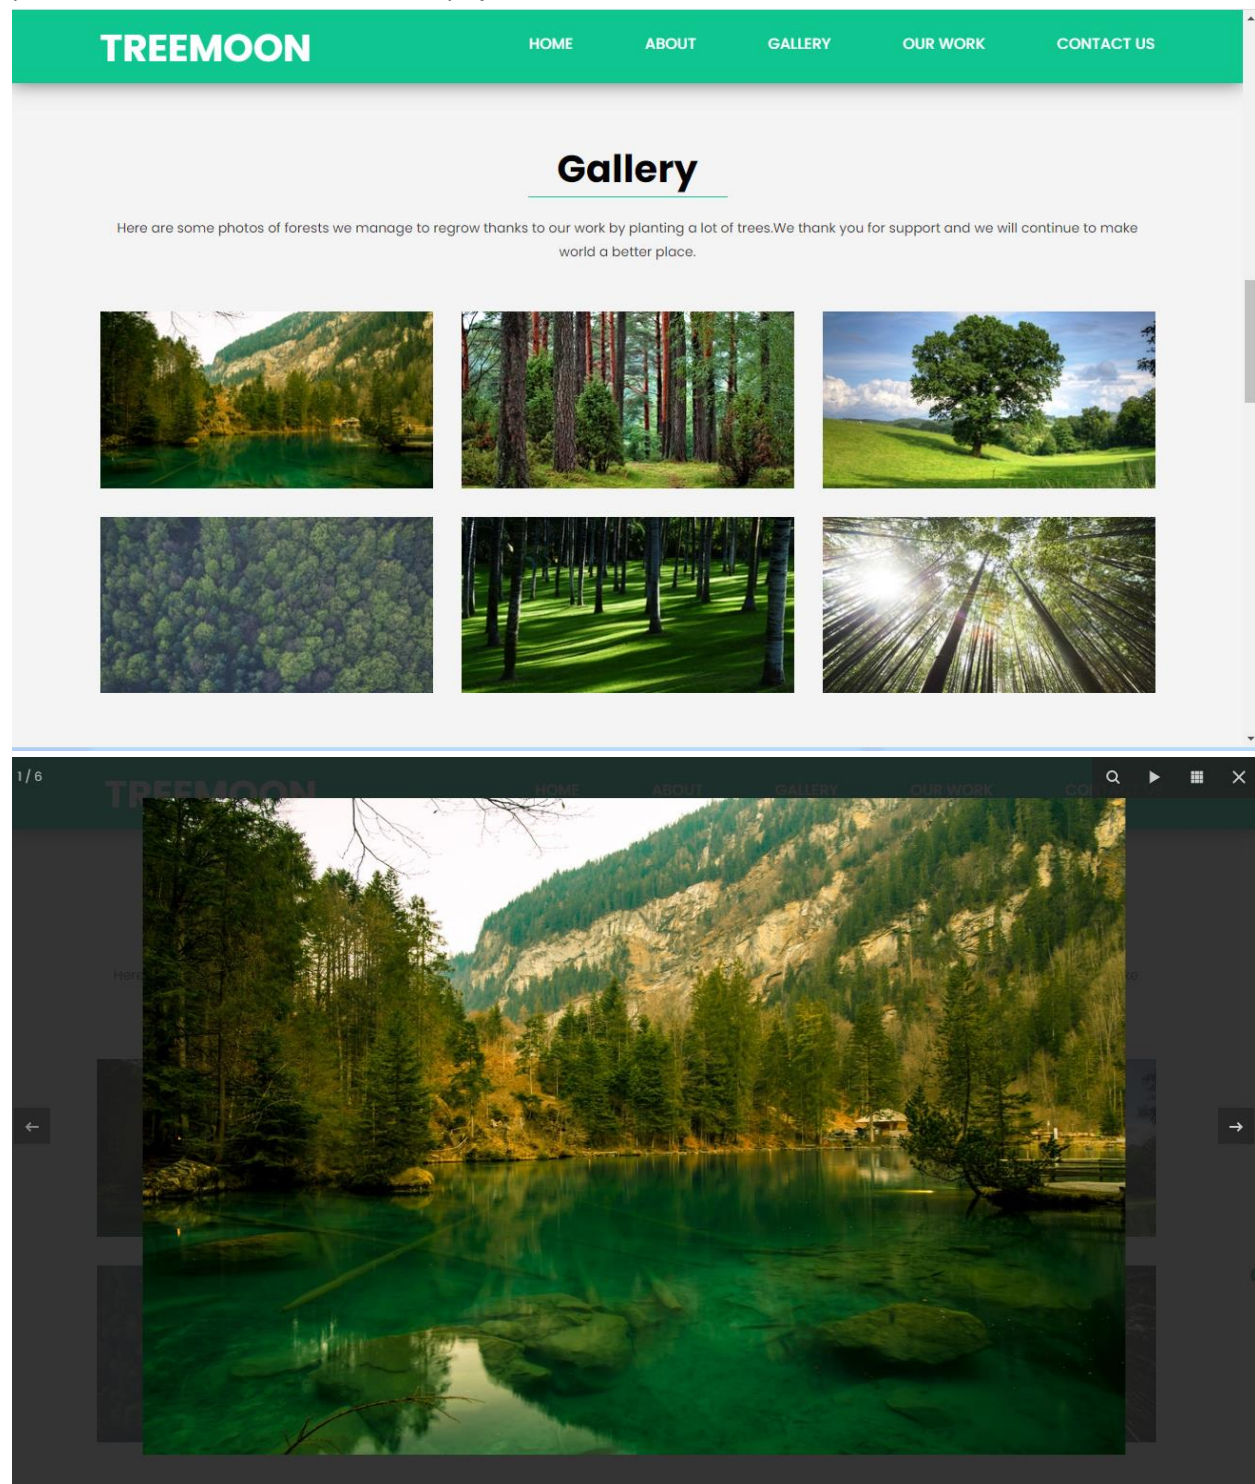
TREEMOON

HOME ABOUT GALLERY OUR WORK CONTACT US

Gallery

Here are some photos of forests we manage to regrow thanks to our work by planting a lot of trees.We thank you for support and we will continue to make world a better place.

1 / 6

TREEMOON HOME ABOUT GALLERY OUR WORK CON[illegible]